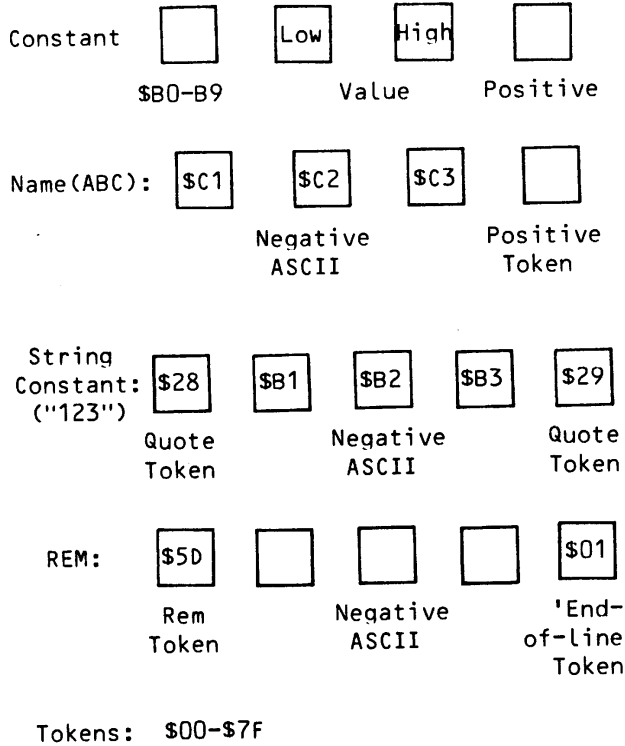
Constant

Low

High

\$B0-B9

Value

Positive

Name(ABC):

\$C1

\$C2

\$C3

Negative ASCII

Positive Token

String Constant: ("123")

\$28

\$B1

\$B2

\$B3

\$29

Quote Token

Negative ASCII

Quote Token

REM:

\$5D

\$01

Rem Token

Negative ASCII

'End-of-line Token

Tokens: \$00-\$7F